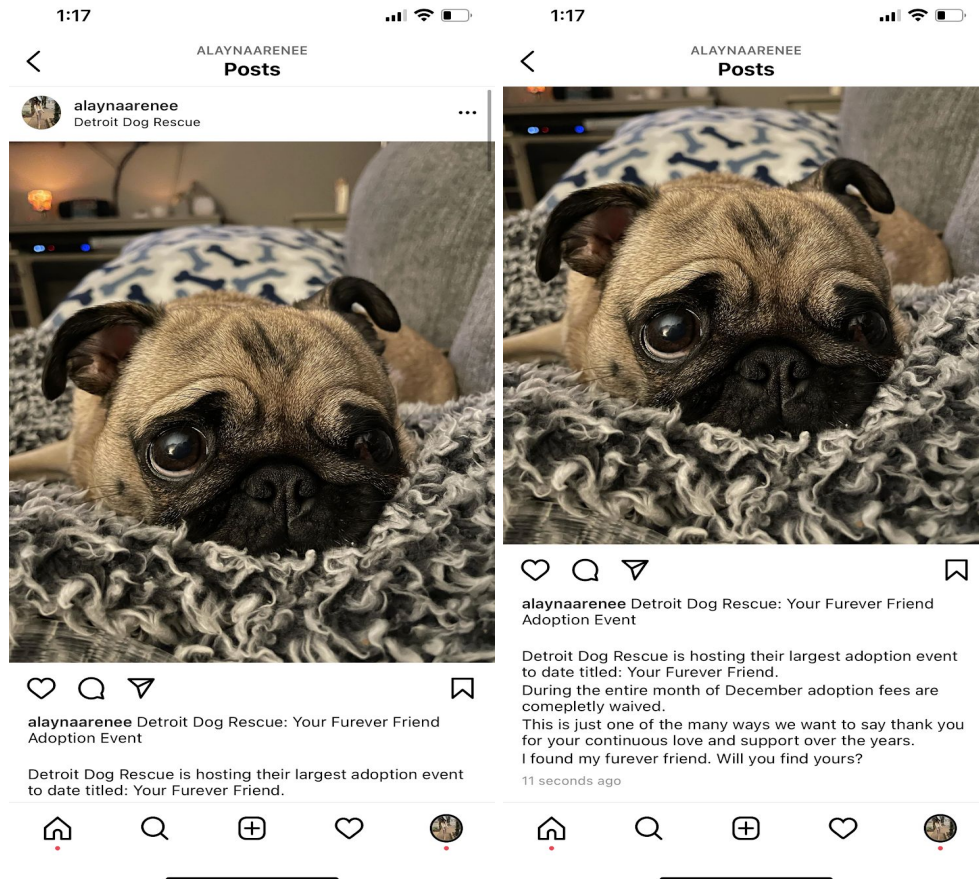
1:17

ALAYNAARENEE
Posts

alaynaarenee
Detroit Dog Rescue

alaynaarenee Detroit Dog Rescue: Your Furever Friend Adoption Event

Detroit Dog Rescue is hosting their largest adoption event to date titled: Your Furever Friend.

1:17

ALAYNAARENEE
Posts

alaynaarenee Detroit Dog Rescue: Your Furever Friend Adoption Event

Detroit Dog Rescue is hosting their largest adoption event to date titled: Your Furever Friend.
During the entire month of December adoption fees are comepletly waived.
This is just one of the many ways we want to say thank you for your continuous love and support over the years.
I found my furever friend. Will you find yours?
11 seconds ago